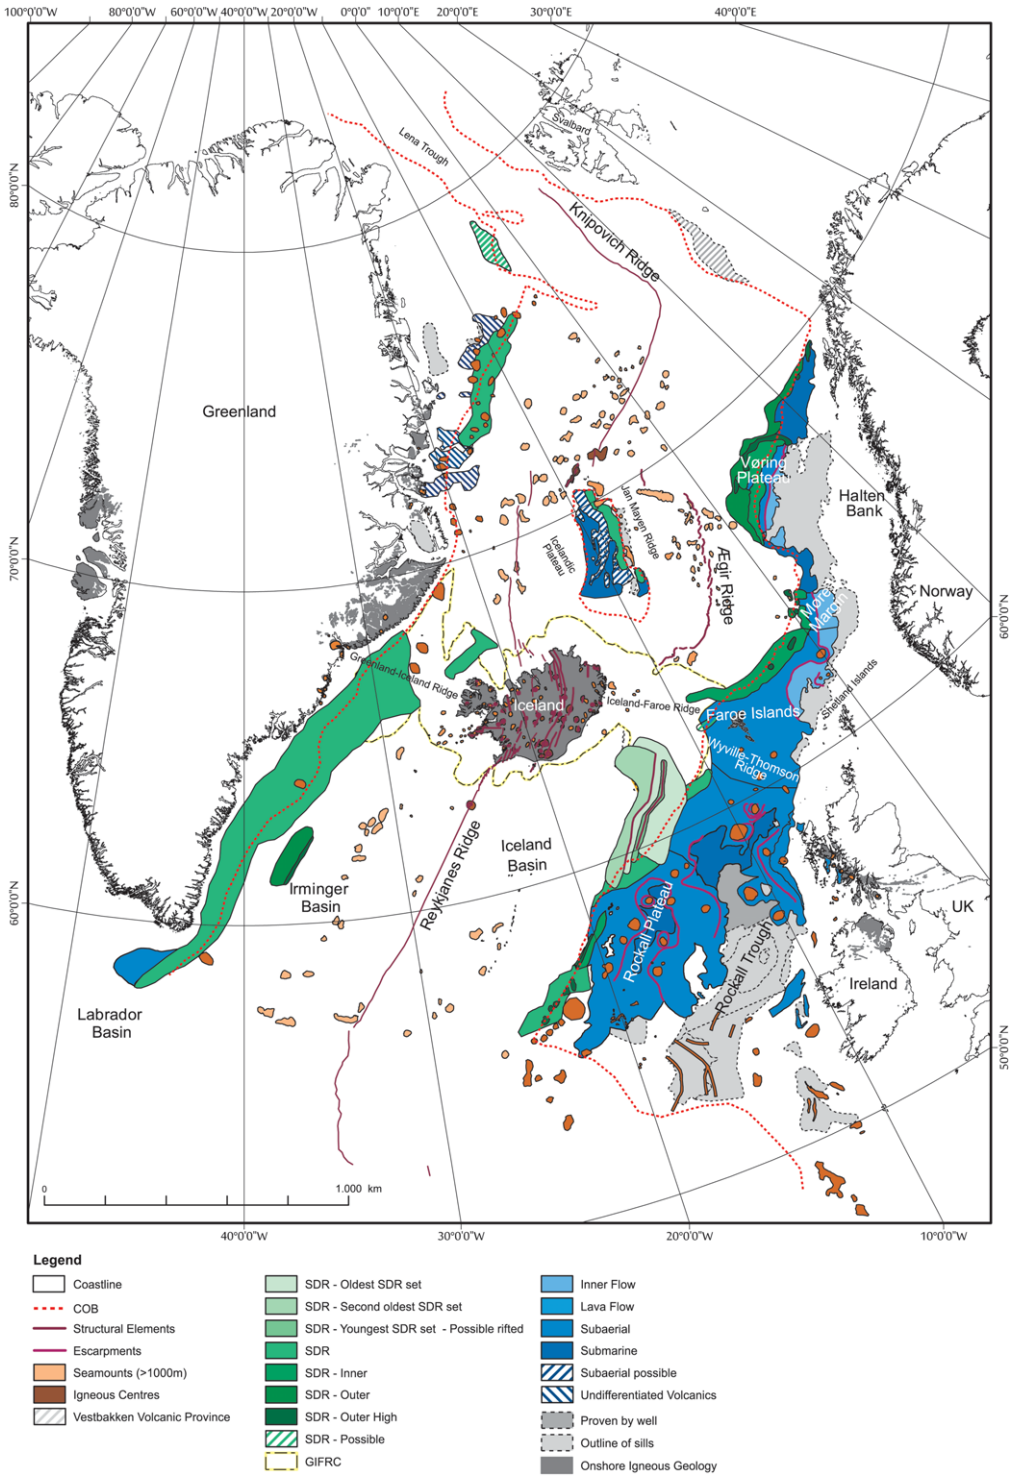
100°0'0"W 80°0'0"W 60°0'0"W 40°0'0"W 20°0'0"W 0°0'0" 10°0'0"E 20°0'0"E 30°0'0"E 40°0'0"E

80°0'0"N
70°0'0"N
60°0'0"N
60°0'0"N
50°0'0"N

Lena Trough
Svalbard
Knipovich Ridge
Greenland
Vøring Plateau
Halten Bank
Jan Mayen Ridge
Icelandic Plateau
Ægir Ridge
Norway
Møre Margin
Greenland-Iceland Ridge
Iceland
Iceland-Faroe Ridge
Faroe Islands
Shetland Islands
Wyville-Thomson Ridge
Iceland Basin
Irminger Basin
Reykjanes Ridge
Rockall Plateau
Rockall Trough
UK
Ireland
Labrador Basin

0
1.000 km

40°0'0"W 30°0'0"W 20°0'0"W 10°0'0"W

Legend
Coastline
COB
Structural Elements
Escarpments
Seamounts (>1000m)
Igneous Centres
Vestbakken Volcanic Province
SDR - Oldest SDR set
SDR - Second oldest SDR set
SDR - Youngest SDR set - Possible rifted
SDR
SDR - Inner
SDR - Outer
SDR - Outer High
SDR - Possible
GIFRC
Inner Flow
Lava Flow
Subaerial
Submarine
Subaerial possible
Undifferentiated Volcanics
Proven by well
Outline of sills
Onshore Igneous Geology